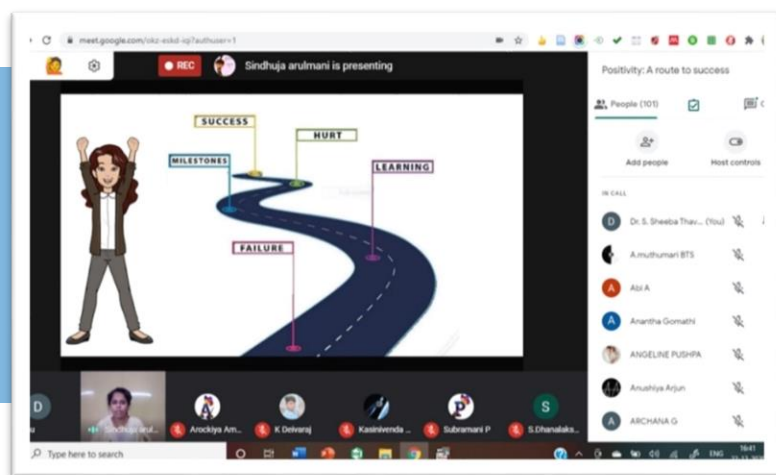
meet.google.com/okz-eskd-iqi?authuser=1

REC

Sindhuja arulmani is presenting

SUCCESS

HURT

MILESTONES

LEARNING

FAILURE

Positivity: A route to success

People (101)

Add people

Host controls

IN CALL

Dr. S. Sheeba Thav... (You)

A.muthumari BTS

Abi A

Anantha Gomathi

ANGELINE PUSHPA

Anushiya Arjun

ARCHANA G

D

Sindhuja arul...

Arockiya Am...

K Deivaraj

Kasinivenda ...

Subramani P

S.Dhanalaks...

Type here to search

ENG

16:41